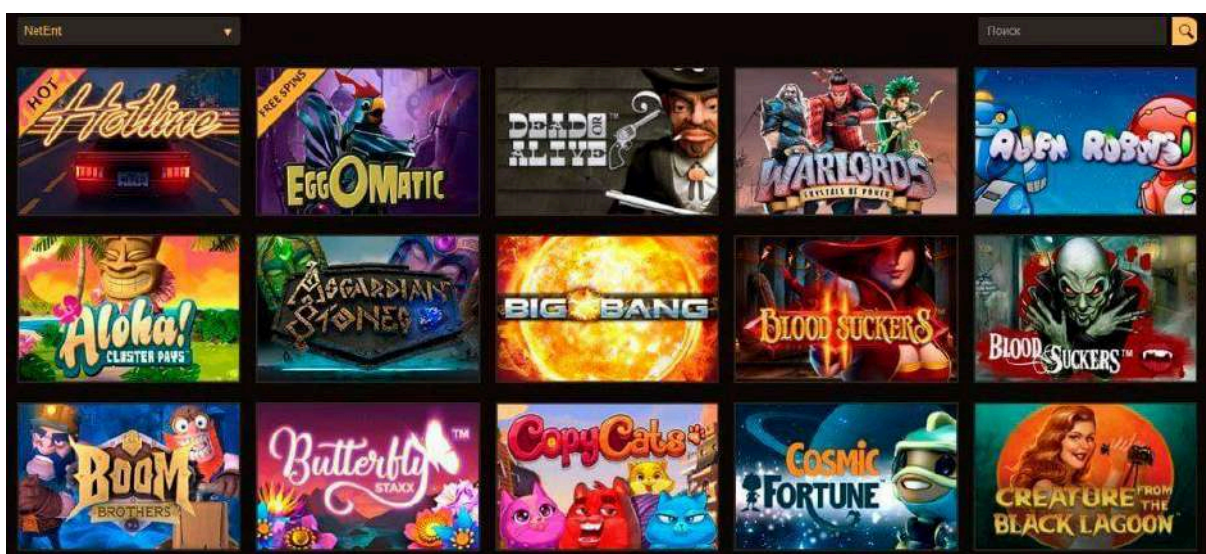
NetEnt ▾

Поиск

HOT
Hotline

FREE SPINS
EggOMatic

DEAD OR ALIVE

WARLORDS
CRYSTALS OF POWER

ALIEN ROBOTS

Aloha!
CLUSTER PAYS

ASGARDIAN STONES

BIG BANG

BLOOD SUCKERS II

BLOOD SUCKERS™

BOOM BROTHERS

Butterfly™
STAXX

Copy Cats

COSMIC FORTUNE

CREATURE FROM THE BLACK LAGOON